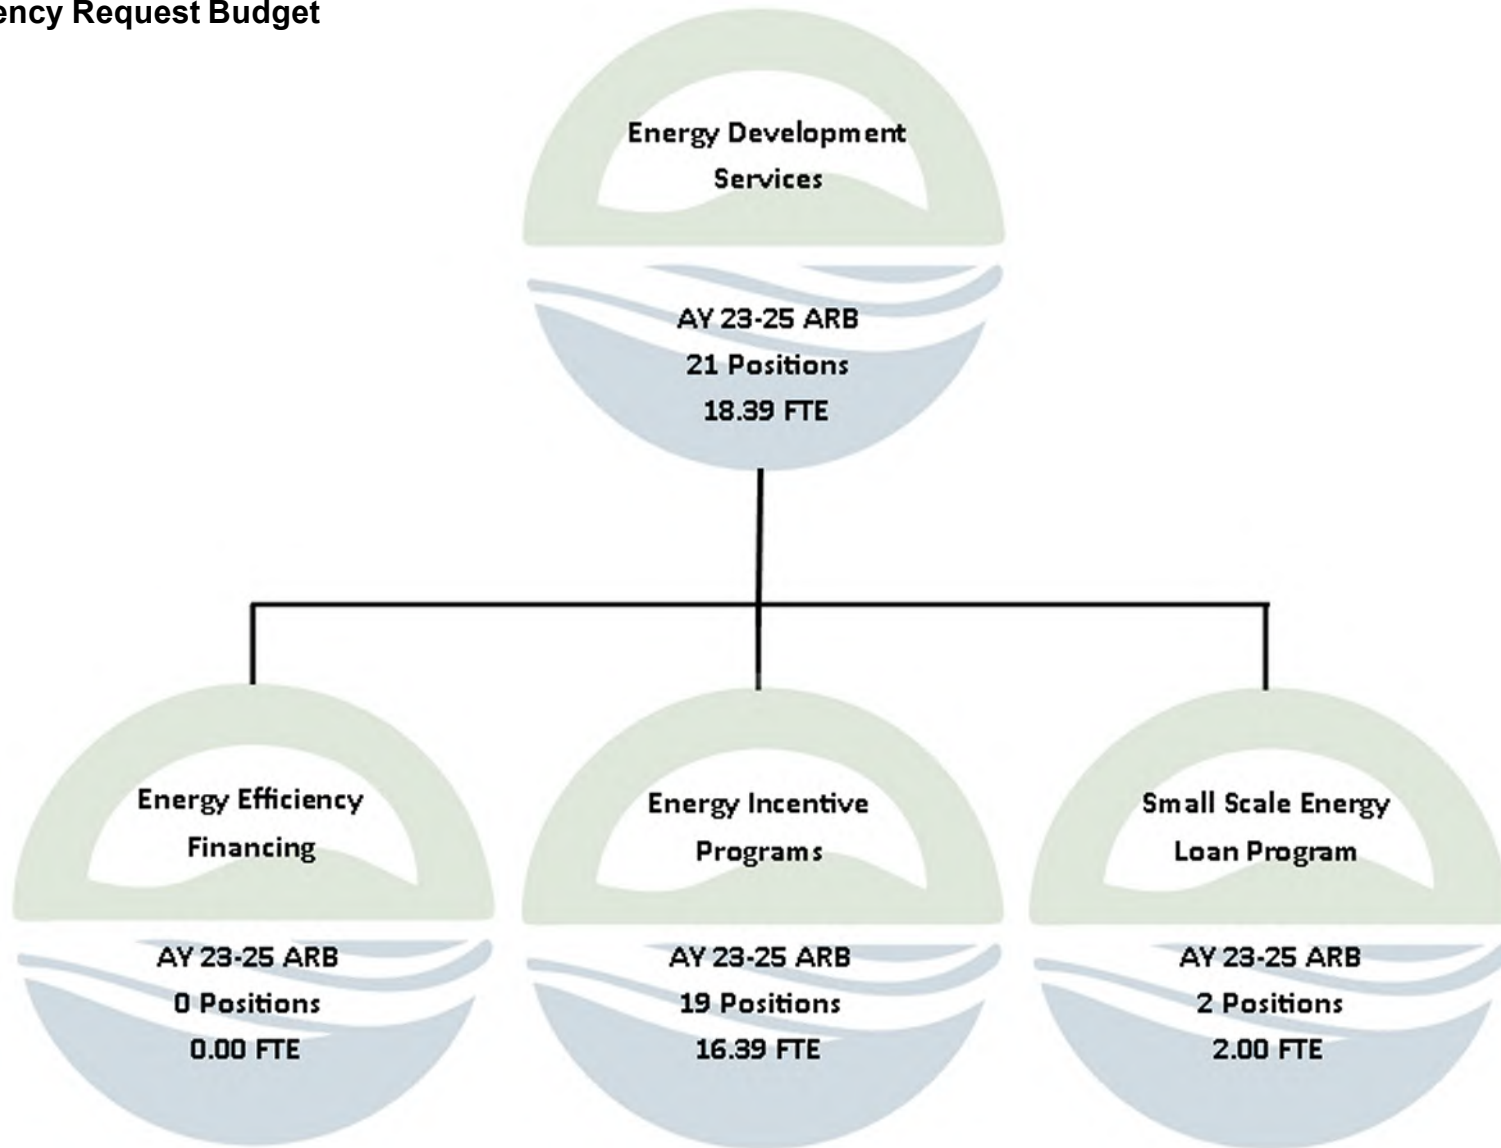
ency Request Budget

Energy Development Services

AY 23-25 ARB
21 Positions
18.39 FTE

Energy Efficiency Financing

AY 23-25 ARB
0 Positions
0.00 FTE

Energy Incentive Programs

AY 23-25 ARB
19 Positions
16.39 FTE

Small Scale Energy Loan Program

AY 23-25 ARB
2 Positions
2.00 FTE